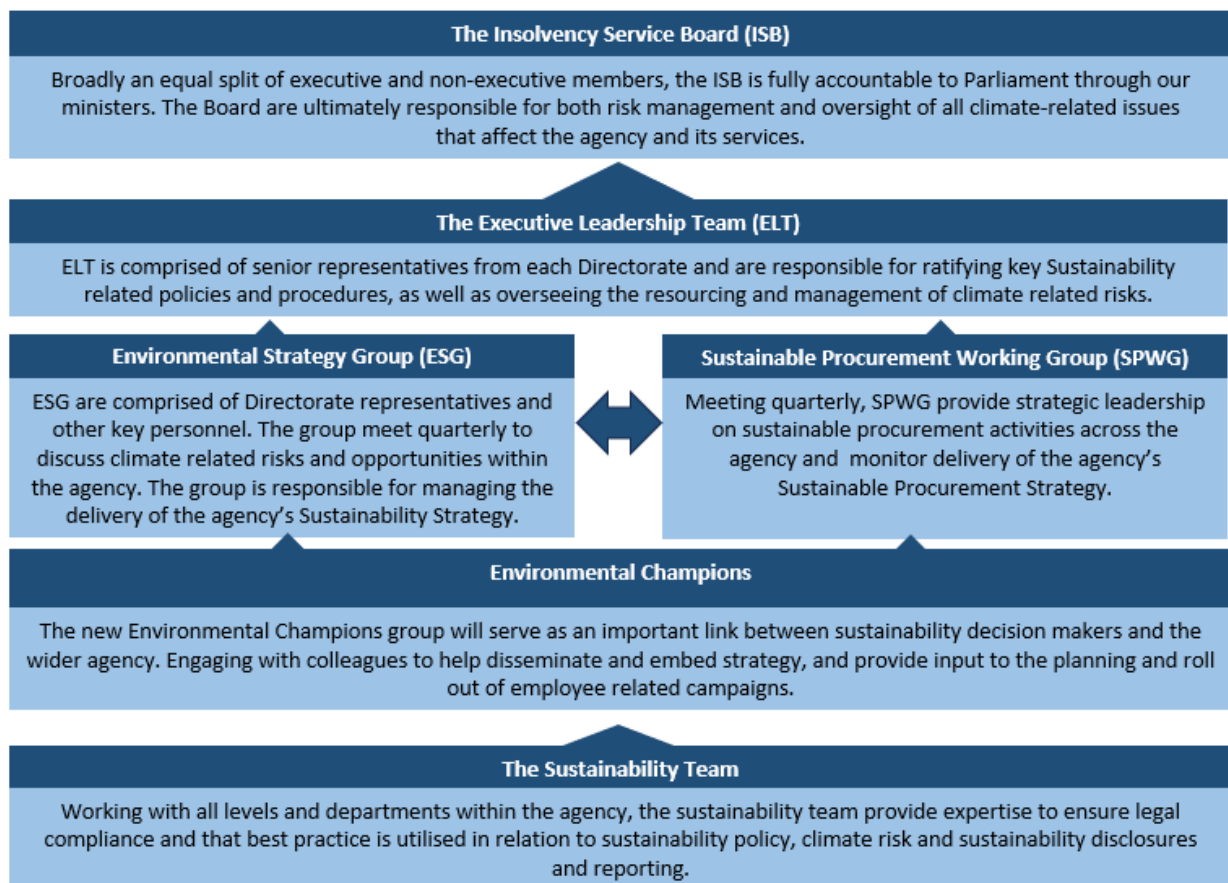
The Insolvency Service Board (ISB)

Broadly an equal split of executive and non-executive members, the ISB is fully accountable to Parliament through our ministers. The Board are ultimately responsible for both risk management and oversight of all climate-related issues that affect the agency and its services.

The Executive Leadership Team (ELT)

ELT is comprised of senior representatives from each Directorate and are responsible for ratifying key Sustainability related policies and procedures, as well as overseeing the resourcing and management of climate related risks.

Environmental Strategy Group (ESG)

ESG are comprised of Directorate representatives and other key personnel. The group meet quarterly to discuss climate related risks and opportunities within the agency. The group is responsible for managing the delivery of the agency's Sustainability Strategy.

Sustainable Procurement Working Group (SPWG)

Meeting quarterly, SPWG provide strategic leadership on sustainable procurement activities across the agency and monitor delivery of the agency's Sustainable Procurement Strategy.

Environmental Champions

The new Environmental Champions group will serve as an important link between sustainability decision makers and the wider agency. Engaging with colleagues to help disseminate and embed strategy, and provide input to the planning and roll out of employee related campaigns.

The Sustainability Team

Working with all levels and departments within the agency, the sustainability team provide expertise to ensure legal compliance and that best practice is utilised in relation to sustainability policy, climate risk and sustainability disclosures and reporting.